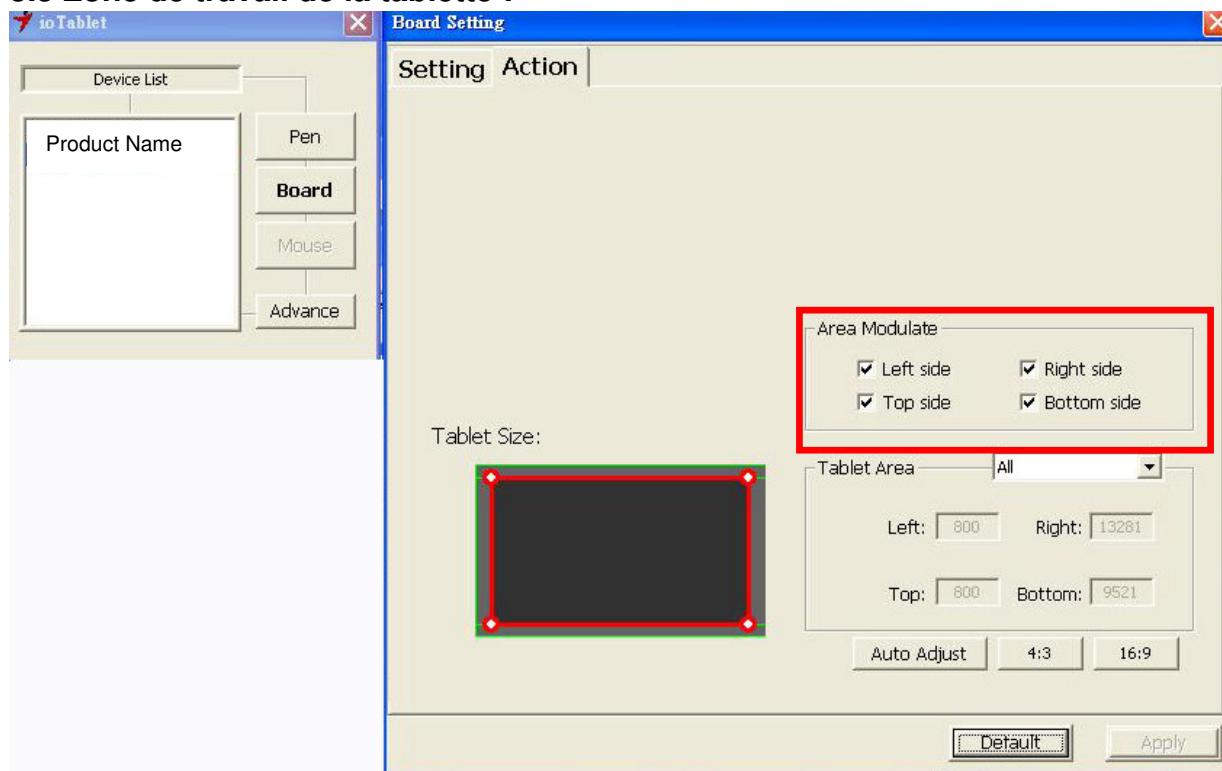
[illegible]

ioTablet

Device List

Product Name

Pen

Board

Mouse

Advance

Board Setting

Setting Action

Area Modulate

Left side

Right side

Top side

Bottom side

Tablet Size:

Tablet Area

All

Left: 800

Right: 13281

Top: 800

Bottom: 9521

Auto Adjust

4:3

16:9

Default

Apply